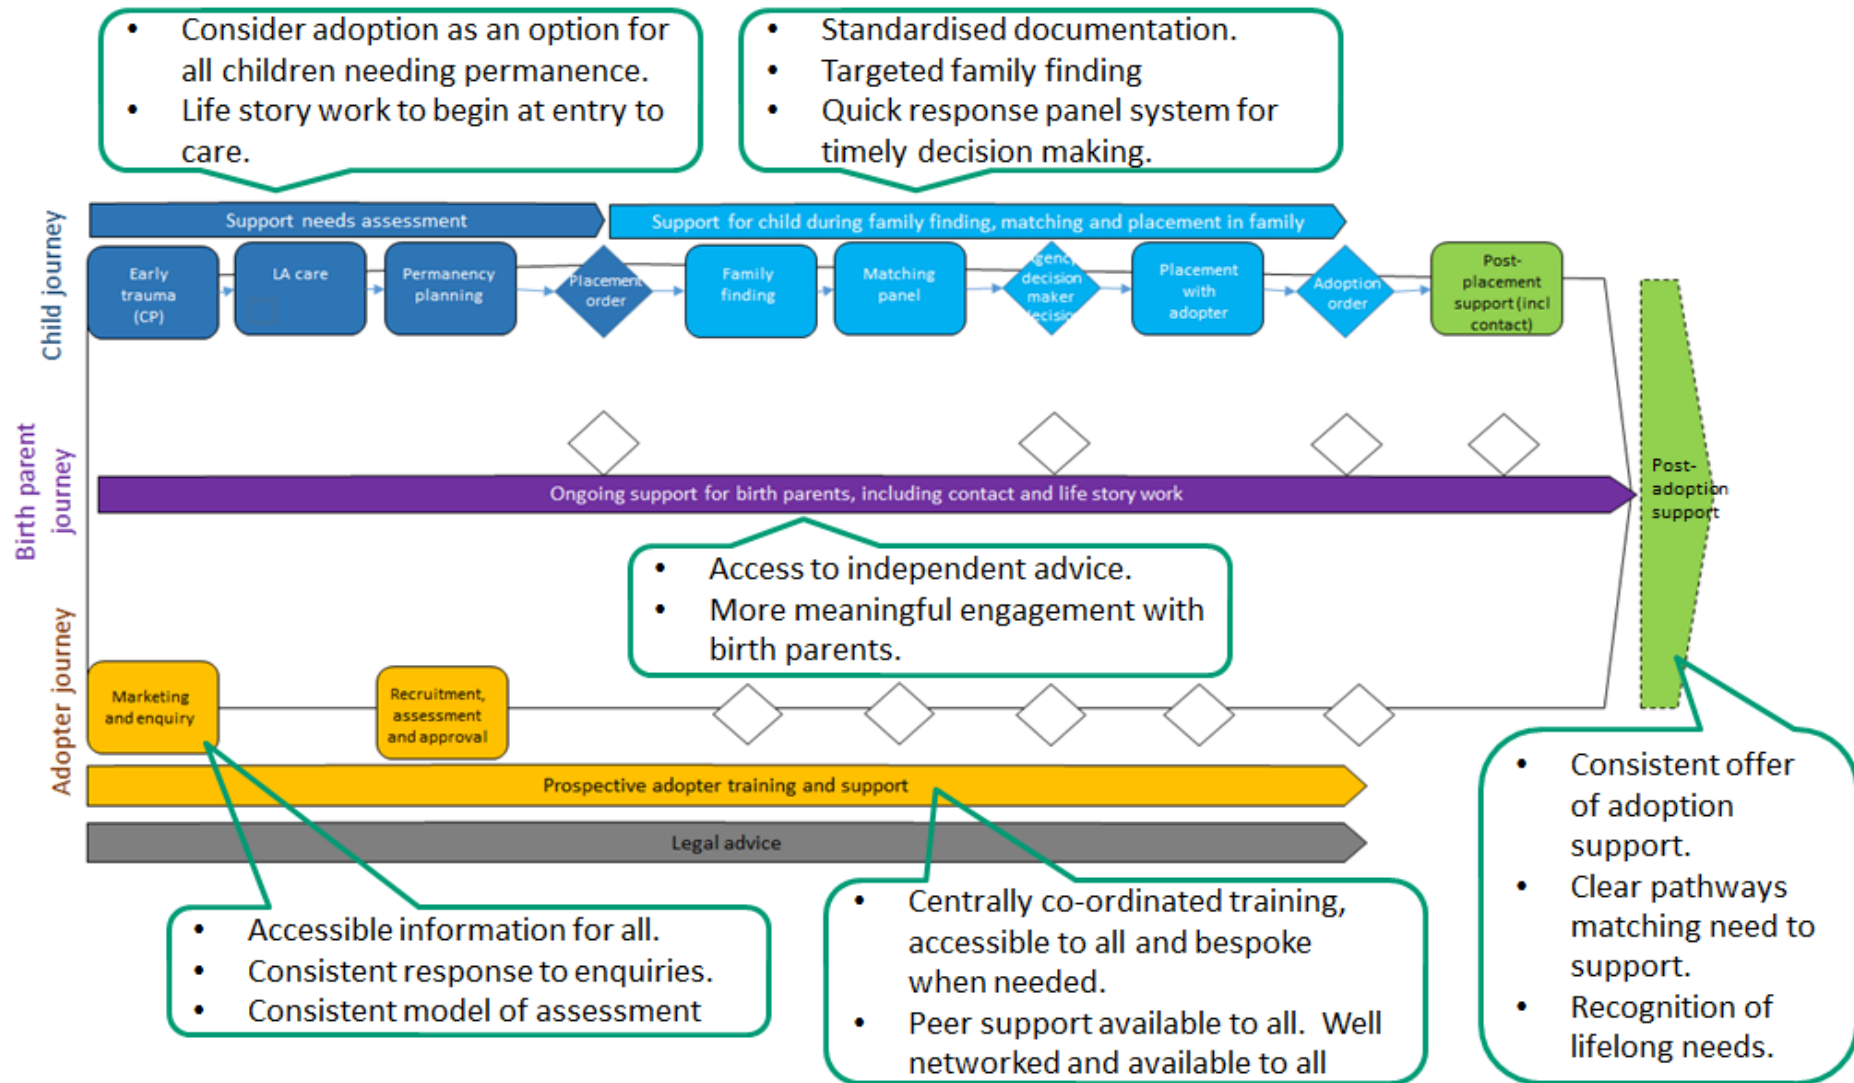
- Consider adoption as an option for all children needing permanence.
- Life story work to begin at entry to care.

- Standardised documentation.
- Targeted family finding
- Quick response panel system for timely decision making.

Child journey

Support needs assessment

Support for child during family finding, matching and placement in family

Early trauma (CP)

LA care

Permanency planning

Placement order

Family finding

Matching panel

Agency decision maker decision

Placement with adopter

Adoption order

Post-placement support (incl contact)

Birth parent journey

Ongoing support for birth parents, including contact and life story work

Post-adoption support

- Access to independent advice.
- More meaningful engagement with birth parents.

Adopter journey

Marketing and enquiry

Recruitment, assessment and approval

Prospective adopter training and support

Legal advice

- Accessible information for all.
- Consistent response to enquiries.
- Consistent model of assessment

- Centrally co-ordinated training, accessible to all and bespoke when needed.
- Peer support available to all. Well networked and available to all

- Consistent offer of adoption support.
- Clear pathways matching need to support.
- Recognition of lifelong needs.